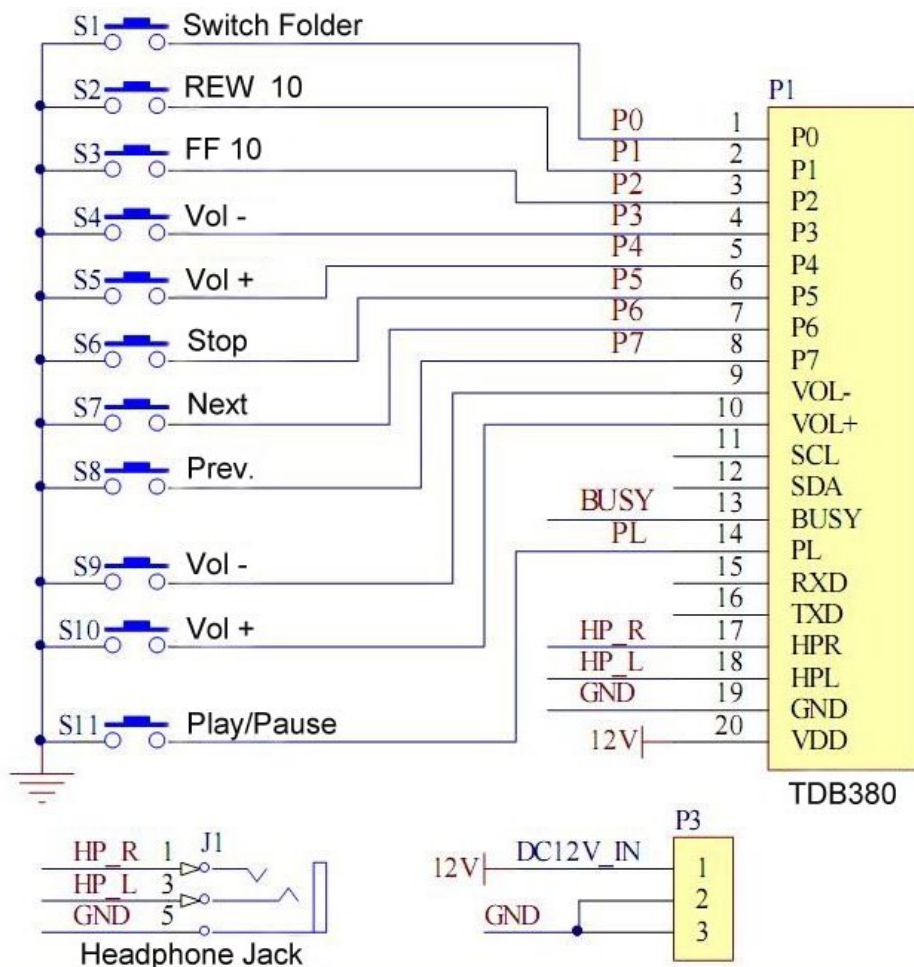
S1 Switch Folder
S2 REW 10
S3 FF 10
S4 Vol -
S5 Vol +
S6 Stop
S7 Next
S8 Prev.
S9 Vol -
S10 Vol +
S11 Play/Pause

P1

| Net | Pin | Name |
|---|---|---|
| P0 | 1 | P0 |
| P1 | 2 | P1 |
| P2 | 3 | P2 |
| P3 | 4 | P3 |
| P4 | 5 | P4 |
| P5 | 6 | P5 |
| P6 | 7 | P6 |
| P7 | 8 | P7 |
| | 9 | VOL- |
| | 10 | VOL+ |
| | 11 | SCL |
| | 12 | SDA |
| BUSY | 13 | BUSY |
| PL | 14 | PL |
| | 15 | RXD |
| | 16 | TXD |
| HP_R | 17 | HPR |
| HP_L | 18 | HPL |
| GND | 19 | GND |
| 12V | 20 | VDD |

TDB380

HP_R 1 J1
HP_L 3
GND 5
Headphone Jack

P3
12V DC12V_IN 1
2
GND 3